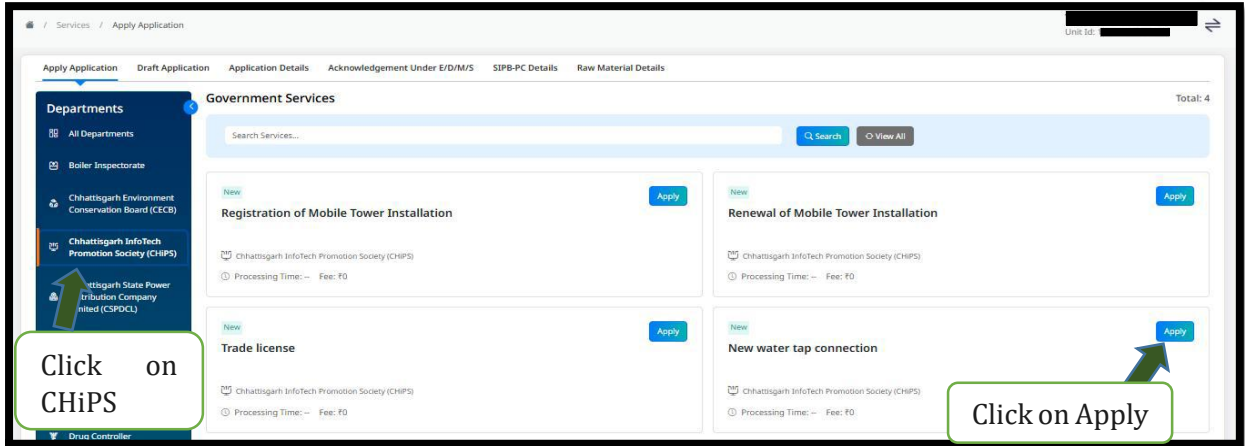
/ Services / Apply Application

Unit Id: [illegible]

Apply Application Draft Application Application Details Acknowledgement Under E/D/M/S SIPB-PC Details Raw Material Details

Departments

All Departments

Boiler Inspectorate

Chhattisgarh Environment Conservation Board (CECB)

Chhattisgarh InfoTech Promotion Society (CHiPS)

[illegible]ttisgarh State Power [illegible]tribution Company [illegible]nited (CSPDCL)

Drug Controller

Government Services

Total: 4

Search Services...

Search

View All

New

Apply

Registration of Mobile Tower Installation

Chhattisgarh InfoTech Promotion Society (CHiPS)

Processing Time: -- Fee: ₹0

New

Apply

Renewal of Mobile Tower Installation

Chhattisgarh InfoTech Promotion Society (CHiPS)

Processing Time: -- Fee: ₹0

New

Apply

Trade license

Chhattisgarh InfoTech Promotion Society (CHiPS)

Processing Time: -- Fee: ₹0

New

Apply

New water tap connection

Chhattisgarh InfoTech Promotion Society (CHiPS)

Processing Time: -- Fee: ₹0

Click on CHiPS

Click on Apply